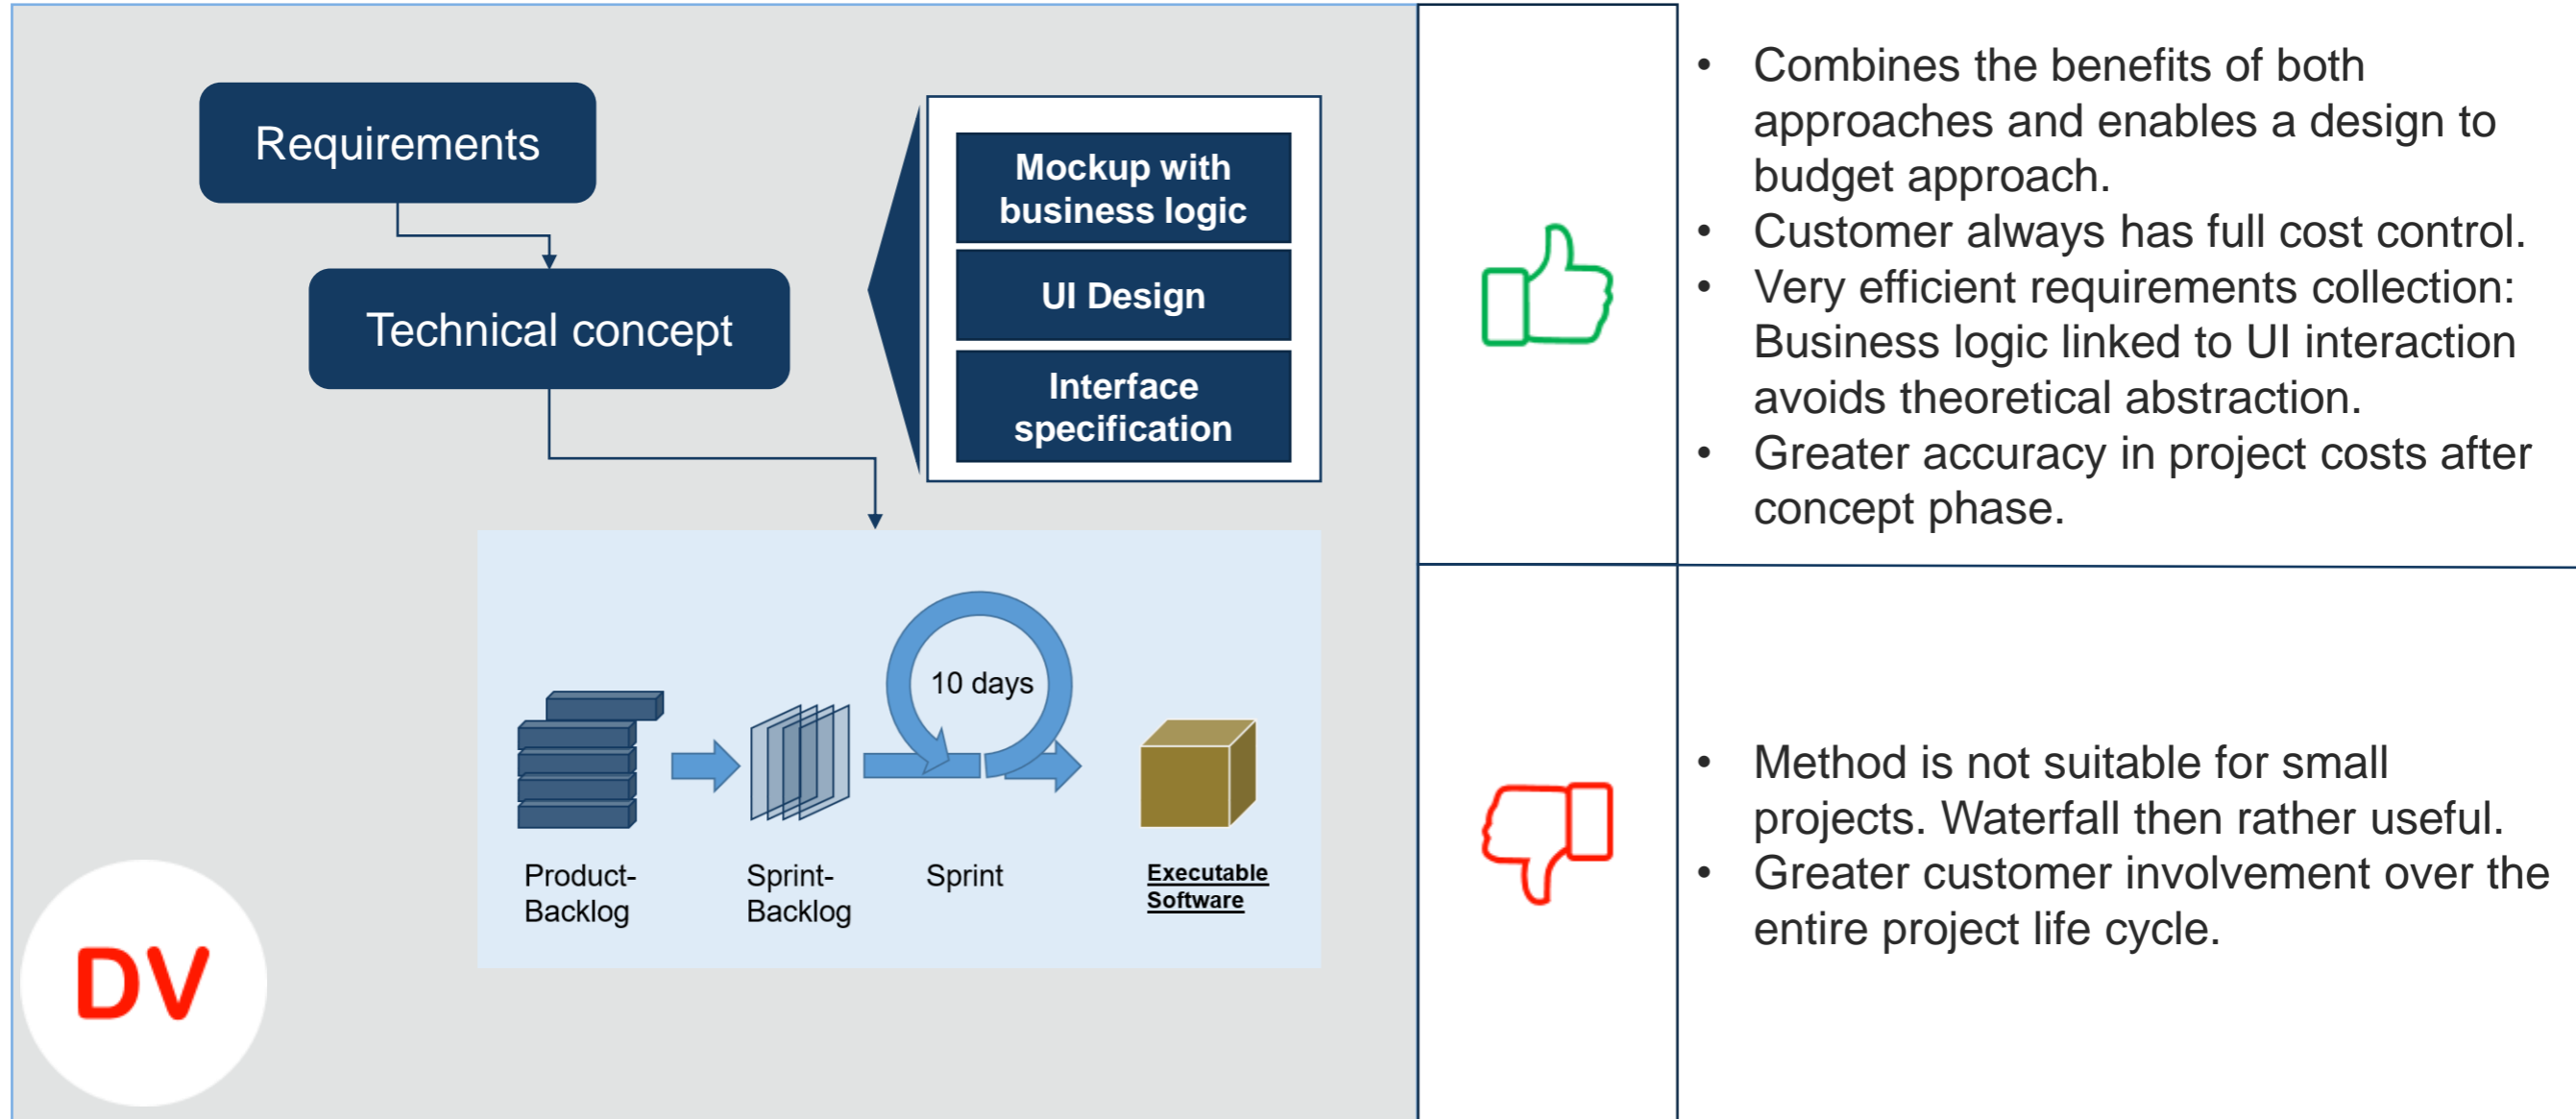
Requirements

Technical concept

Mockup with business logic

UI Design

Interface specification

10 days

Product-Backlog

Sprint-Backlog

Sprint

Executable Software

DV

- Combines the benefits of both approaches and enables a design to budget approach.
- Customer always has full cost control.
- Very efficient requirements collection: Business logic linked to UI interaction avoids theoretical abstraction.
- Greater accuracy in project costs after concept phase.

- Method is not suitable for small projects. Waterfall then rather useful.
- Greater customer involvement over the entire project life cycle.